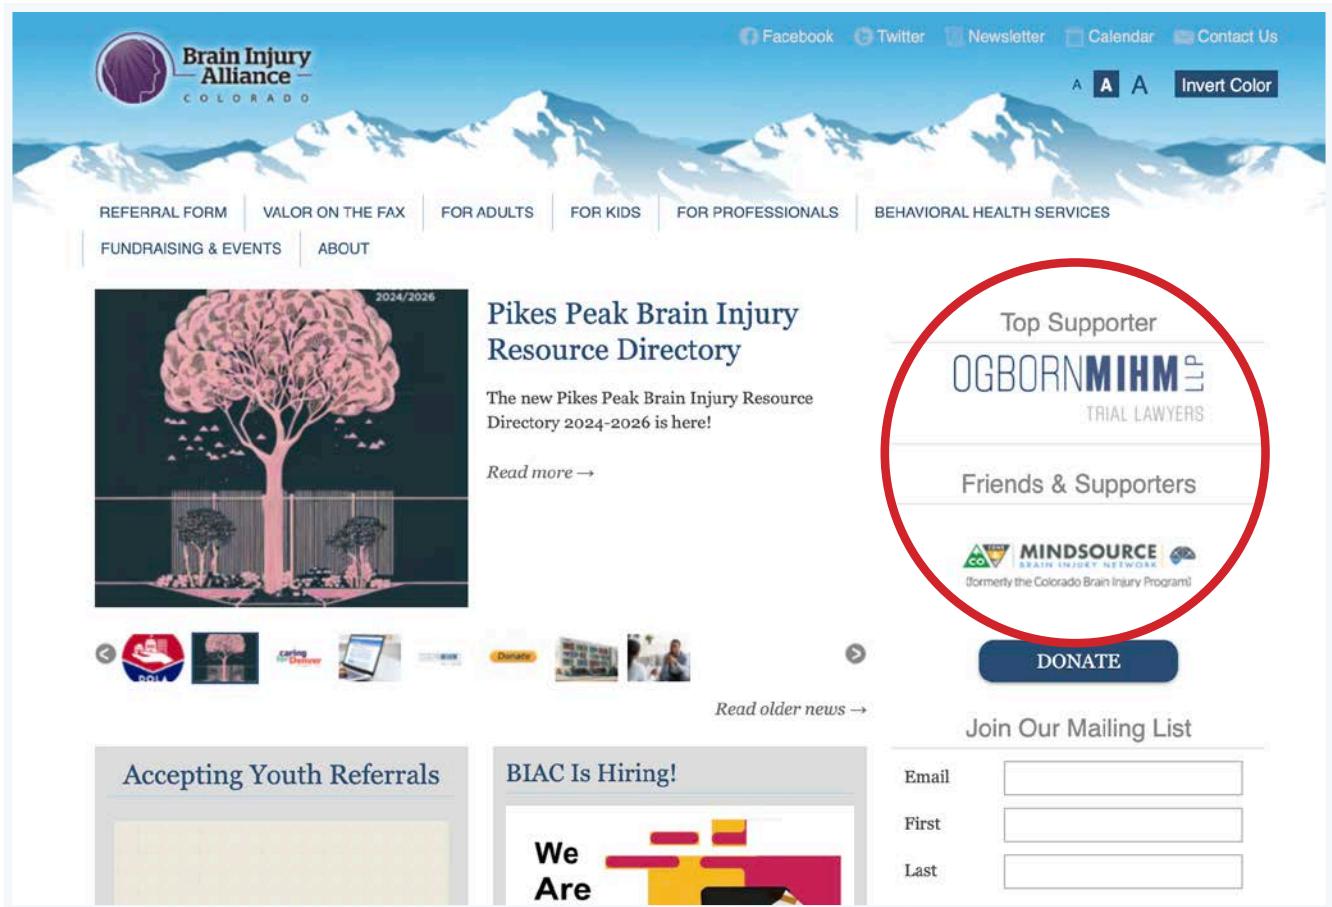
Brain Injury Alliance COLORADO

Facebook Twitter Newsletter Calendar Contact Us

A A A Invert Color

REFERRAL FORM | VALOR ON THE FAX | FOR ADULTS | FOR KIDS | FOR PROFESSIONALS | BEHAVIORAL HEALTH SERVICES | FUNDRAISING & EVENTS | ABOUT

2024/2026

Pikes Peak Brain Injury Resource Directory

The new Pikes Peak Brain Injury Resource Directory 2024-2026 is here!

Read more →

DOLA

caring for Denver

Donate

Read older news →

Top Supporter

OGBORNMIHM LLP
TRIAL LAWYERS

Friends & Supporters

CO MINDSOURCE BRAIN INJURY NETWORK
(formerly the Colorado Brain Injury Program)

DONATE

Join Our Mailing List

Email

First

Last

Accepting Youth Referrals

BIAC Is Hiring!

We Are